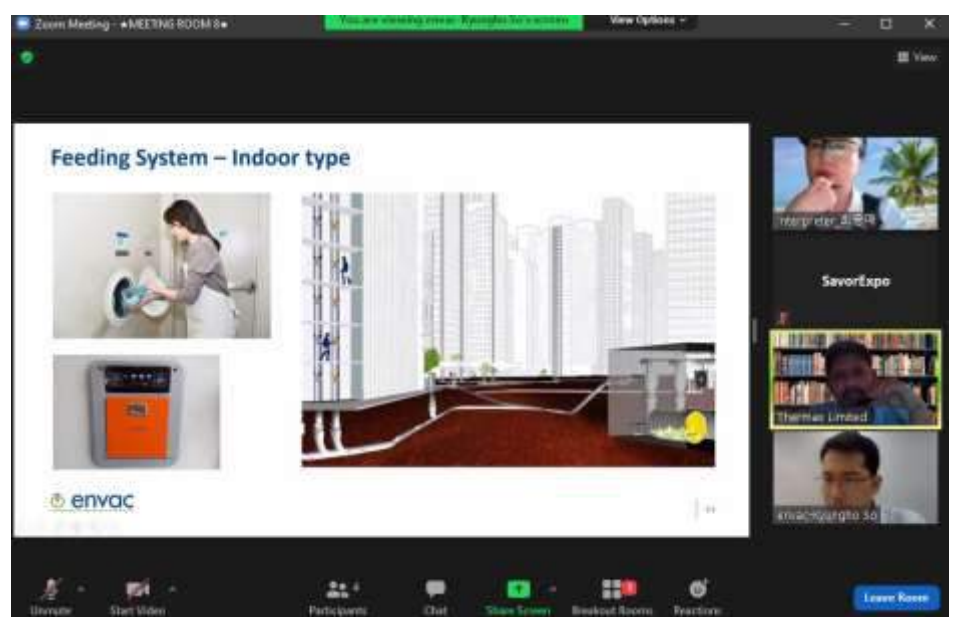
Zoom Meeting - ●MEETING ROOM 8●

You are viewing envac_Kyungho So's screen

View Options

View

Feeding System – Indoor type

envac

Interpreter_최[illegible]

SavorExpo

Thermax Limited

envac-Kyungho So

Unmute

Start Video

Participants 4

Chat

Share Screen

Breakout Rooms

Reactions

Leave Room